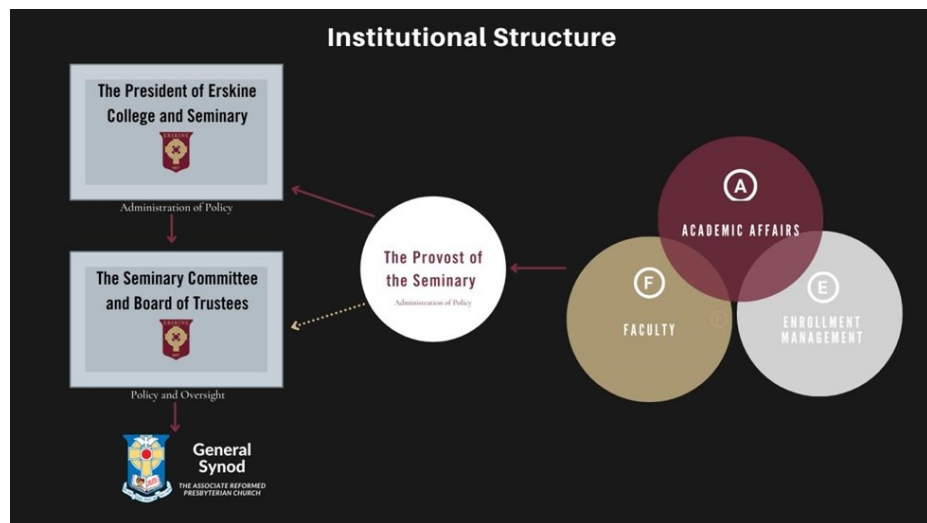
Institutional Structure

The President of Erskine College and Seminary

ERSKINE

Administration of Policy

The Seminary Committee and Board of Trustees

ERSKINE

Policy and Oversight

General Synod

THE ASSOCIATE REFORMED PRESBYTERIAN CHURCH

The Provost of the Seminary

Administration of Policy

A

ACADEMIC AFFAIRS

F

FACULTY

E

ENROLLMENT MANAGEMENT